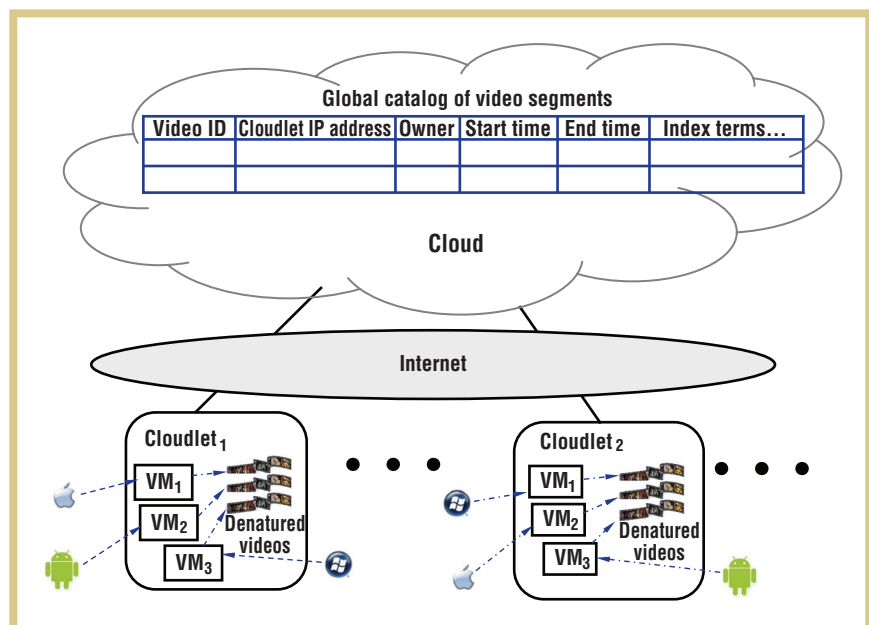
Global catalog of video segments

| Video ID | Cloudlet IP address | Owner | Start time | End time | Index terms… |
|---|---|---|---|---|---|
| | | | | | |
| | | | | | |

Cloud

Internet

Cloudlet$_1$

VM$_1$

VM$_2$

VM$_3$

Denatured videos

Cloudlet$_2$

VM$_1$

VM$_2$

VM$_3$

Denatured videos